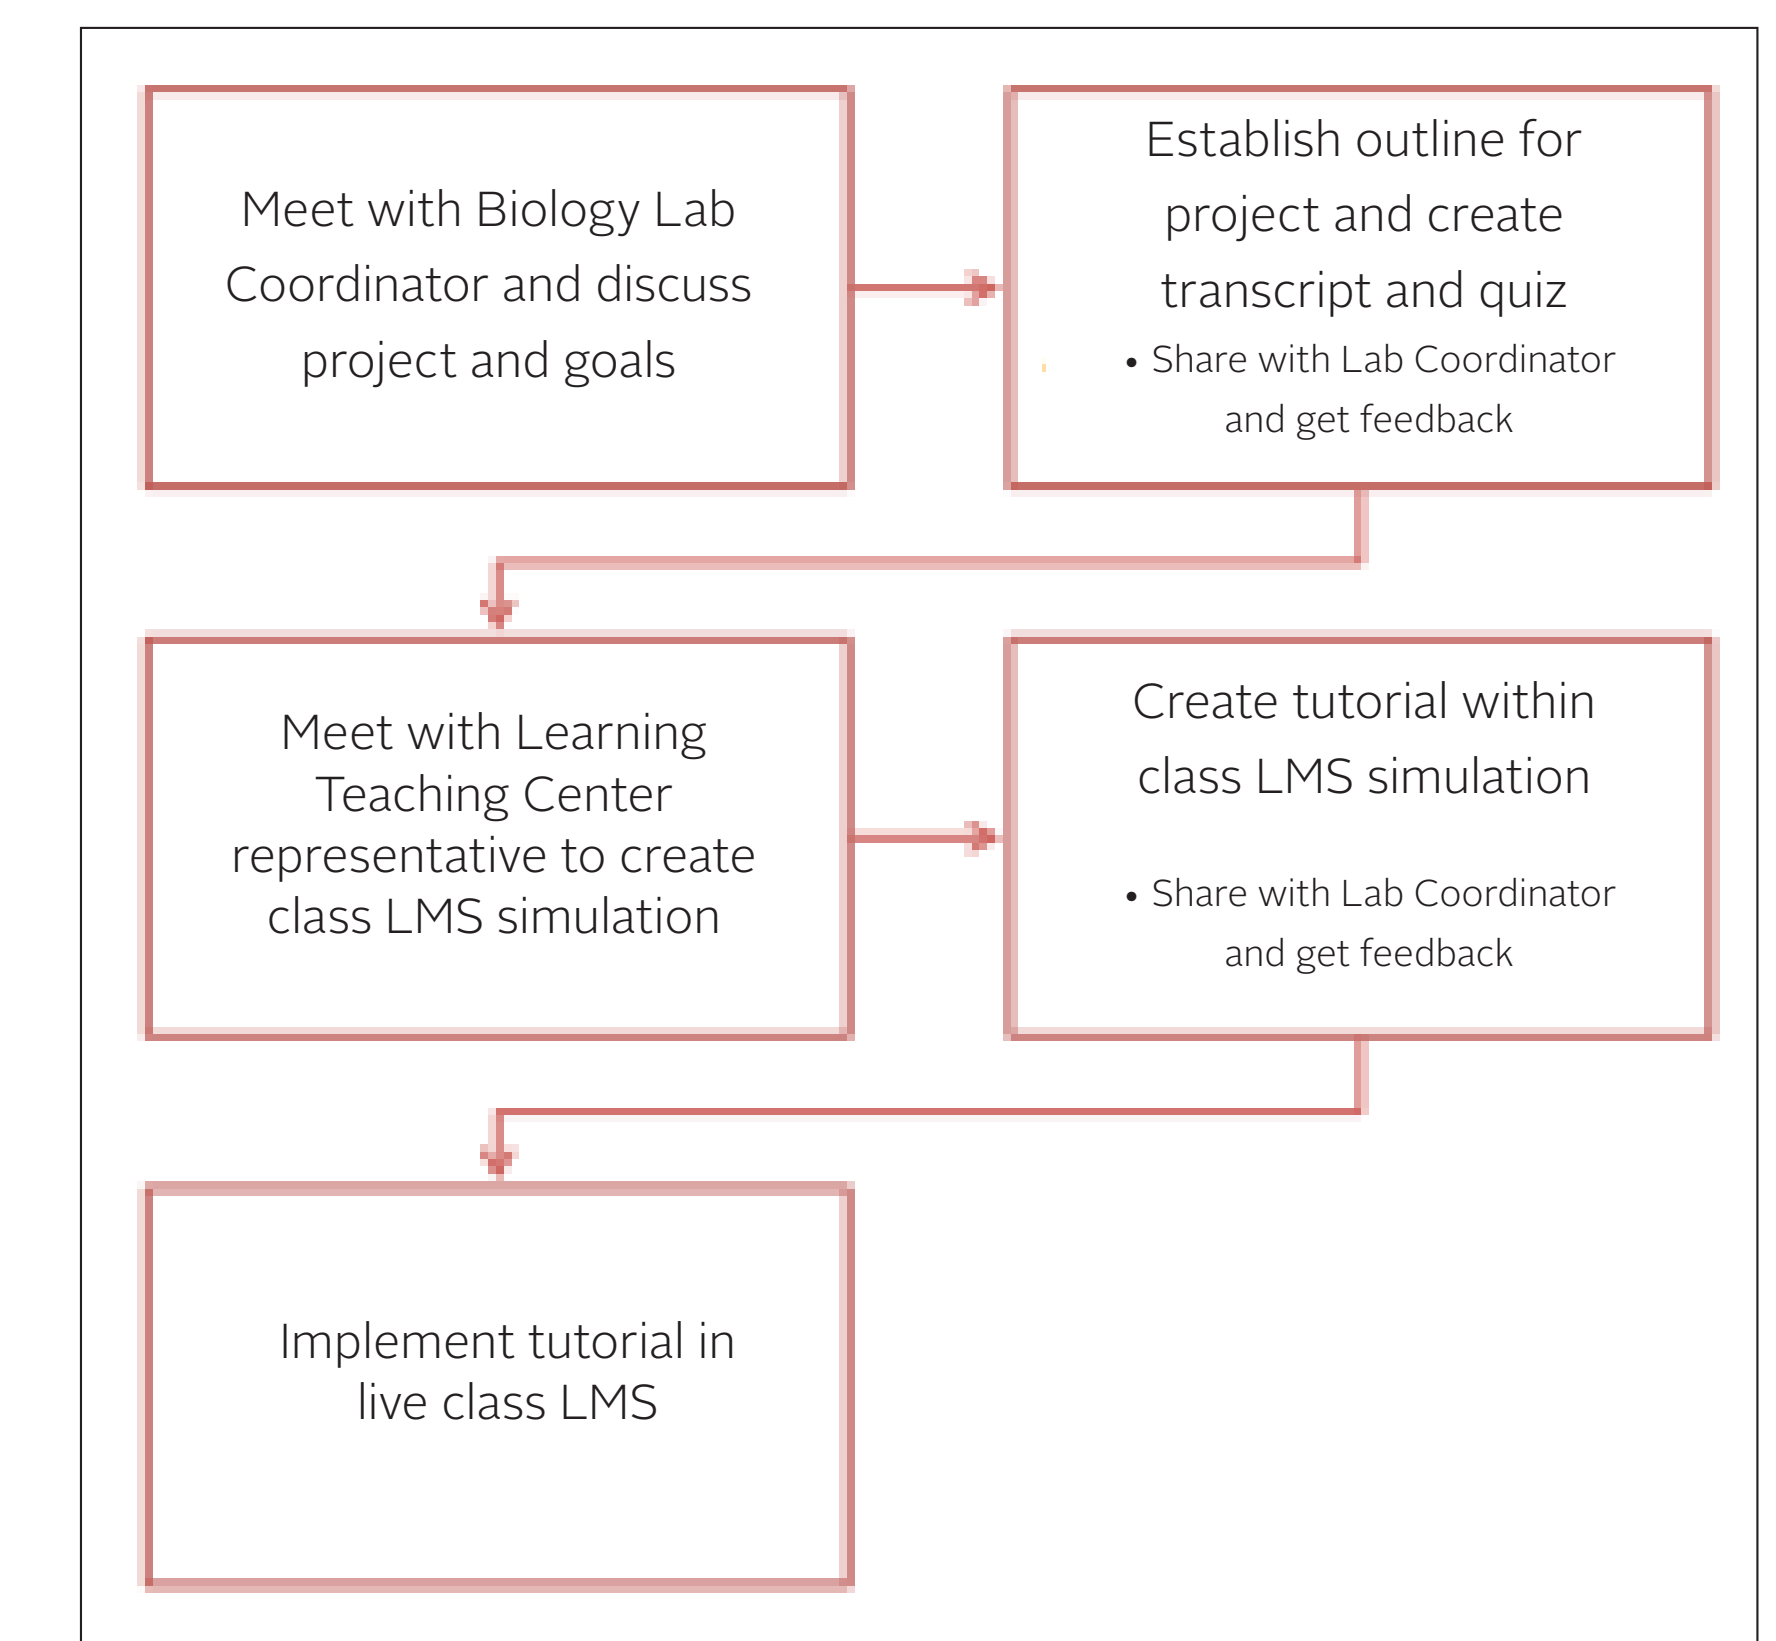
Meet with Biology Lab Coordinator and discuss project and goals

Establish outline for project and create transcript and quiz

• Share with Lab Coordinator and get feedback

Meet with Learning Teaching Center representative to create class LMS simulation

Create tutorial within class LMS simulation

• Share with Lab Coordinator and get feedback

Implement tutorial in live class LMS